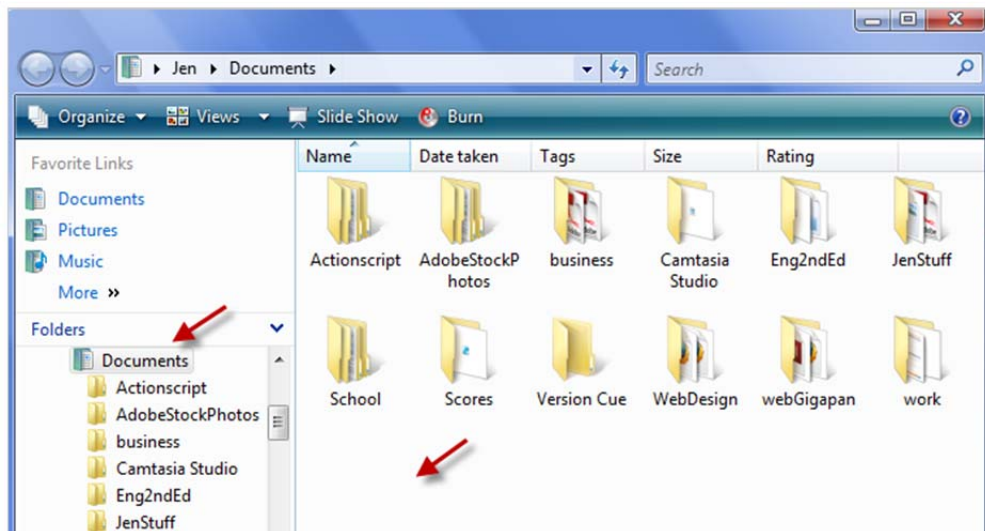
Jen ▸ Documents ▸

Search

Organize ▾ Views ▾ Slide Show Burn

Favorite Links

Documents

Pictures

Music

More »

Folders

Documents

Actionscript

AdobeStockPhotos

business

Camtasia Studio

Eng2ndEd

JenStuff

| Name | Date taken | Tags | Size | Rating |
|---|---|---|---|---|

Actionscript

AdobeStockPhotos

business

Camtasia Studio

Eng2ndEd

JenStuff

School

Scores

Version Cue

WebDesign

webGigapan

work